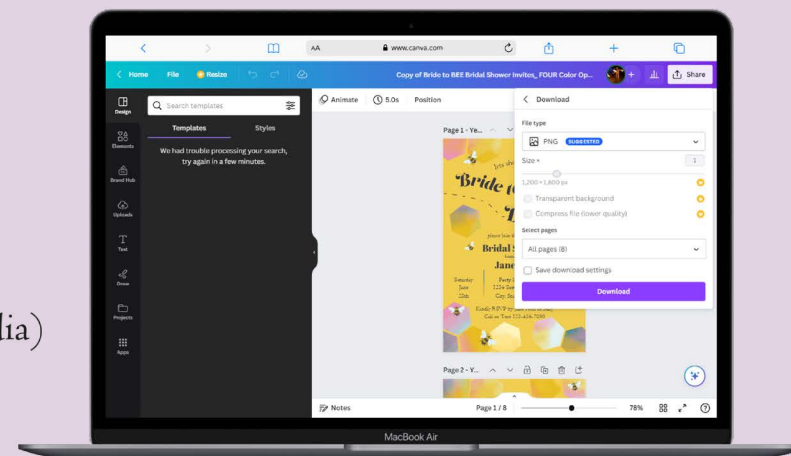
lia)

AA
www.canva.com

Home File Resize Copy of Bride to BEE Bridal Shower Invites_ FOUR Color Op... Share

Design
Elements
Brand Hub
Uploads
Text
Draw
Projects
Apps

Search templates
Templates Styles
We had trouble processing your search, try again in a few minutes.

Animate 5.0s Position

Page 1 - Ye...

Bride to
Bridal
Jane
Saturday June 12th

Page 2 - Y...

Download
File type
PNG SUGGESTED
Size ×
1
1,200 × 1,800 px
Transparent background
Compress file (lower quality)
Select pages
All pages (8)
Save download settings
Download

Notes Page 1 / 8 78%

MacBook Air